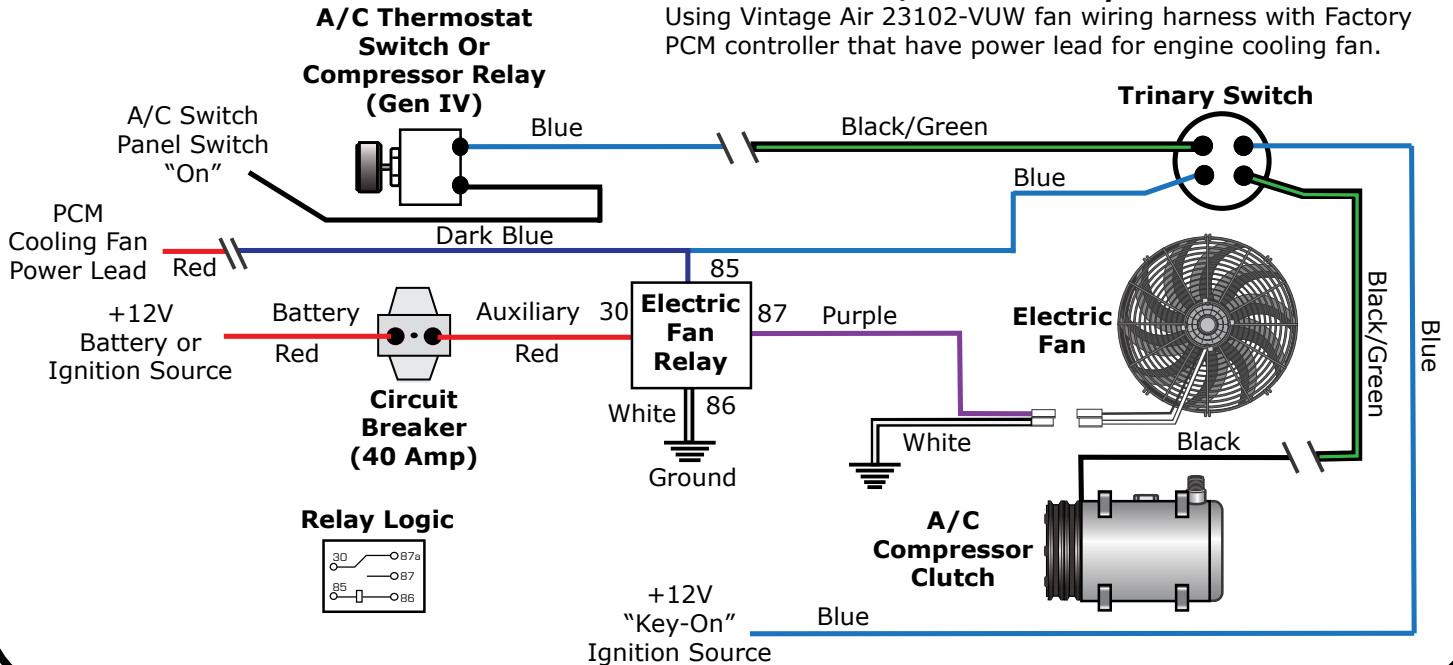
Using Vintage Air 23102-VUW fan wiring harness with Factory PCM controller that have power lead for engine cooling fan.

A/C Thermostat Switch Or Compressor Relay (Gen IV)

A/C Switch Panel Switch "On"

Blue

Black/Green

Trinary Switch

Blue

PCM Cooling Fan Power Lead

Red

Dark Blue

85

+12V Battery or Ignition Source

Battery

Red

Auxiliary

Red

30

Electric Fan Relay

87

Purple

Electric Fan

Black/Green

Blue

Circuit Breaker (40 Amp)

White

86

Ground

White

Black

Relay Logic

30 87a
87
85 86

A/C Compressor Clutch

+12V "Key-On" Ignition Source

Blue